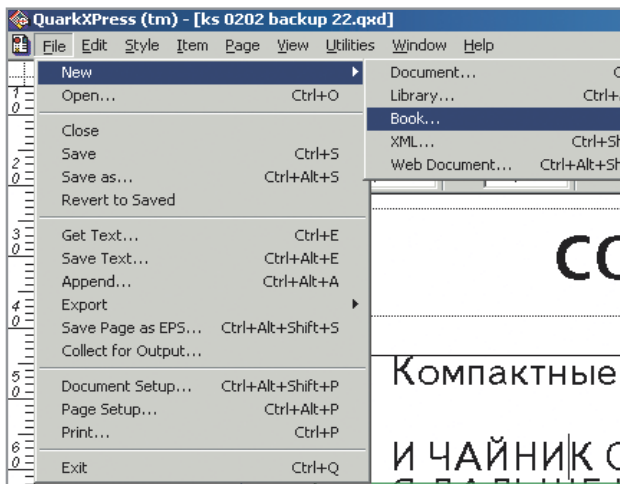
QuarkXPress (tm) - [ks 0202 backup 22.qxd]

File Edit Style Item Page View Utilities Window Help

New
Open... Ctrl+O
Close
Save Ctrl+S
Save as... Ctrl+Alt+S
Revert to Saved
Get Text... Ctrl+E
Save Text... Ctrl+Alt+E
Append... Ctrl+Alt+A
Export
Save Page as EPS... Ctrl+Alt+Shift+S
Collect for Output...
Document Setup... Ctrl+Alt+Shift+P
Page Setup... Ctrl+Alt+P
Print... Ctrl+P
Exit Ctrl+Q

Document... C
Library... Ctrl+
Book...
XML... Ctrl+Sh
Web Document... Ctrl+Alt+Sh

CO

Компактные

И ЧАЙНИК С